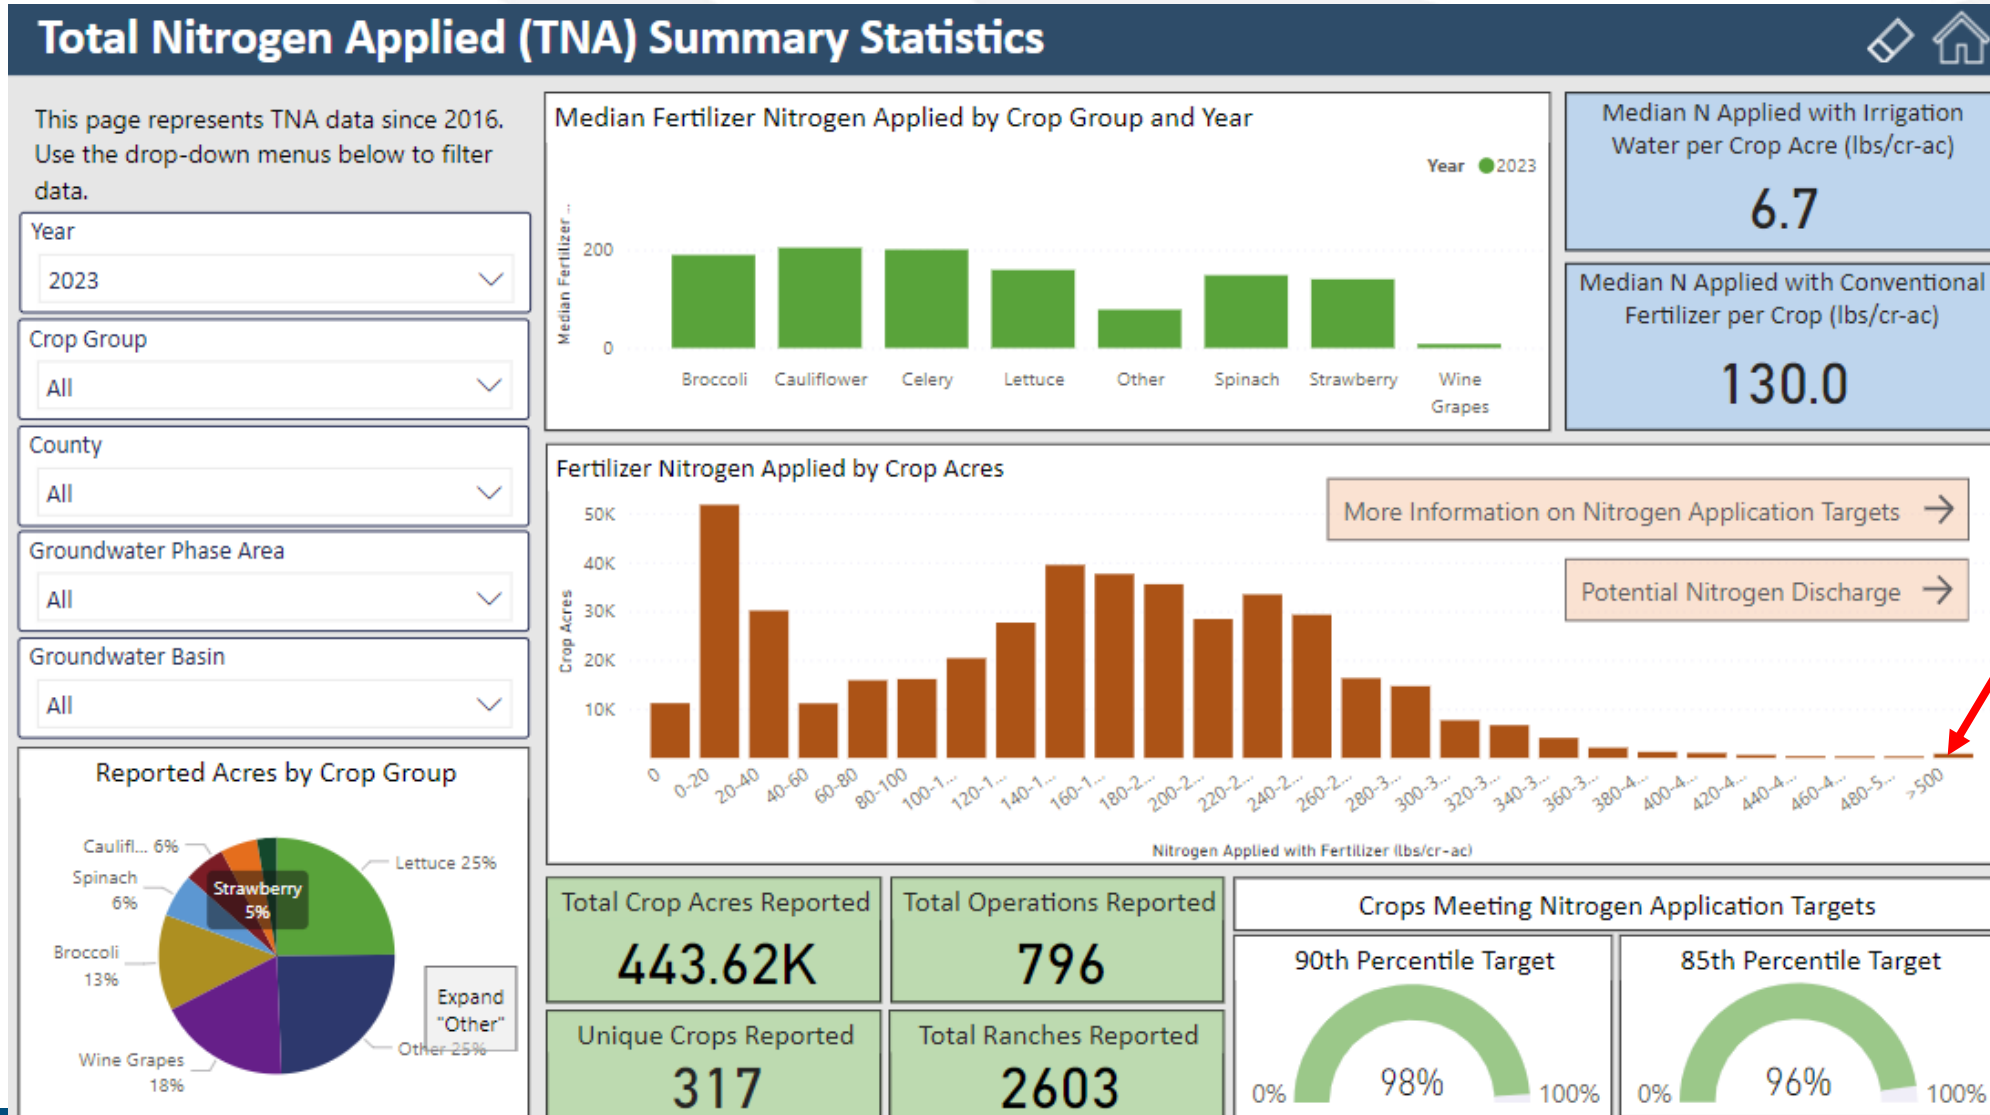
Total Nitrogen Applied (TNA) Summary Statistics

This page represents TNA data since 2016. Use the drop-down menus below to filter data.

Year
2023

Crop Group
All

County
All

Groundwater Phase Area
All

Groundwater Basin
All

Reported Acres by Crop Group

Caulifl... 6%
Spinach 6%
Broccoli 13%
Wine Grapes 18%
Strawberry 5%
Lettuce 25%
Other 25%
Expand "Other"

Median Fertilizer Nitrogen Applied by Crop Group and Year

Year ● 2023

Median Fertilizer ...

200
0

Broccoli
Cauliflower
Celery
Lettuce
Other
Spinach
Strawberry
Wine Grapes

Median N Applied with Irrigation Water per Crop Acre (lbs/cr-ac)
6.7

Median N Applied with Conventional Fertilizer per Crop (lbs/cr-ac)
130.0

Fertilizer Nitrogen Applied by Crop Acres

More Information on Nitrogen Application Targets →

Potential Nitrogen Discharge →

Crop Acres

50K
40K
30K
20K
10K

0
0-20
20-40
40-60
60-80
80-100
100-1...
120-1...
140-1...
160-1...
180-2...
200-2...
220-2...
240-2...
260-2...
280-3...
300-3...
320-3...
340-3...
360-3...
380-4...
400-4...
420-4...
440-4...
460-4...
480-5...
>500

Nitrogen Applied with Fertilizer (lbs/cr-ac)

Total Crop Acres Reported
443.62K

Total Operations Reported
796

Unique Crops Reported
317

Total Ranches Reported
2603

Crops Meeting Nitrogen Application Targets

90th Percentile Target
0%
98%
100%

85th Percentile Target
0%
96%
100%